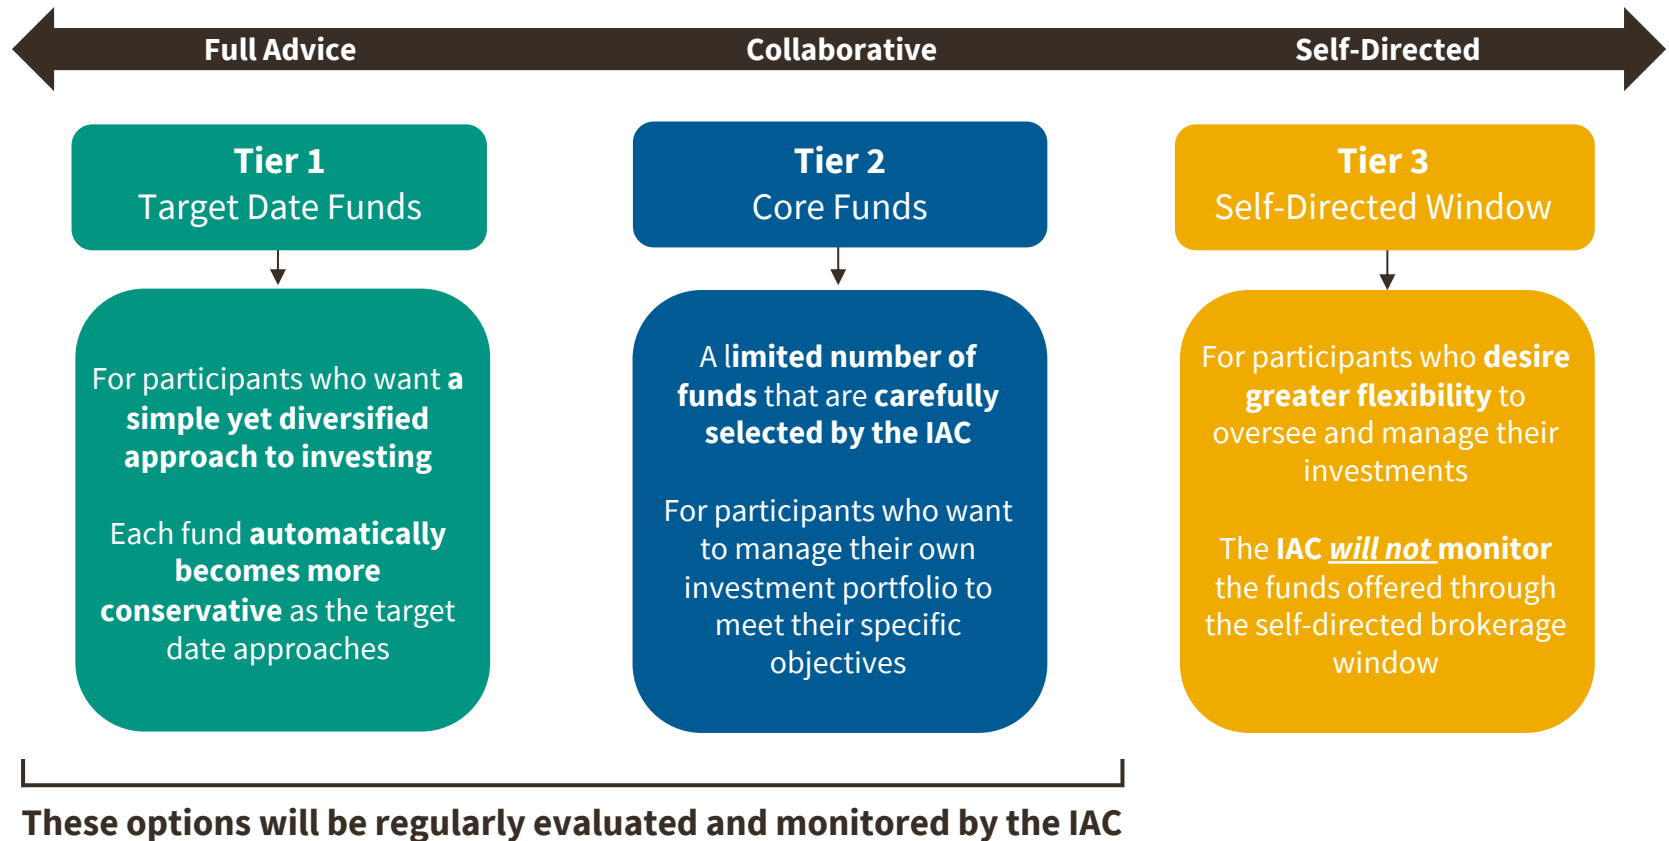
Full Advice
Collaborative
Self-Directed

Tier 1
Target Date Funds

For participants who want a simple yet diversified approach to investing

Each fund automatically becomes more conservative as the target date approaches

Tier 2
Core Funds

A limited number of funds that are carefully selected by the IAC

For participants who want to manage their own investment portfolio to meet their specific objectives

Tier 3
Self-Directed Window

For participants who desire greater flexibility to oversee and manage their investments

The IAC will not monitor the funds offered through the self-directed brokerage window

These options will be regularly evaluated and monitored by the IAC